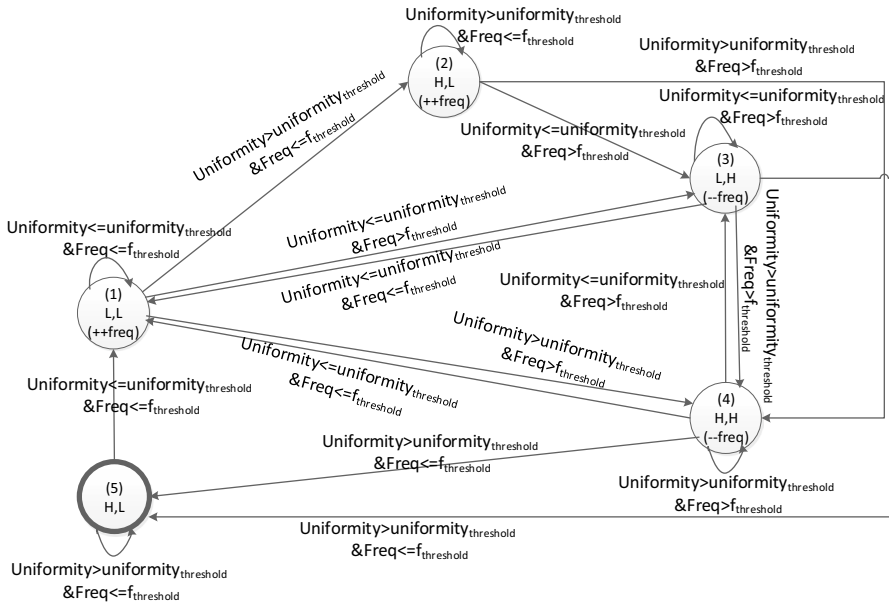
Uniformity>uniformity$_{threshold}$ &Freq<=f$_{threshold}$

(2) H,L (++freq)

Uniformity>uniformity$_{threshold}$ &Freq>f$_{threshold}$

Uniformity<=uniformity$_{threshold}$ &Freq>f$_{threshold}$

Uniformity>uniformity$_{threshold}$ &Freq<=f$_{threshold}$

Uniformity<=uniformity$_{threshold}$ &Freq>f$_{threshold}$

(3) L,H (--freq)

Uniformity<=uniformity$_{threshold}$ &Freq<=f$_{threshold}$

Uniformity<=uniformity$_{threshold}$ &Freq>f$_{threshold}$

Uniformity<=uniformity$_{threshold}$ &Freq<=f$_{threshold}$

Uniformity>uniformity$_{threshold}$

&Freq>f$_{threshold}$

(1) L,L (++freq)

Uniformity<=uniformity$_{threshold}$ &Freq>f$_{threshold}$

Uniformity>uniformity$_{threshold}$ &Freq>f$_{threshold}$

Uniformity<=uniformity$_{threshold}$ &Freq<=f$_{threshold}$

Uniformity<=uniformity$_{threshold}$ &Freq<=f$_{threshold}$

(4) H,H (--freq)

Uniformity>uniformity$_{threshold}$ &Freq<=f$_{threshold}$

(5) H,L

Uniformity>uniformity$_{threshold}$ &Freq>f$_{threshold}$

Uniformity>uniformity$_{threshold}$ &Freq<=f$_{threshold}$

Uniformity>uniformity$_{threshold}$ &Freq<=f$_{threshold}$